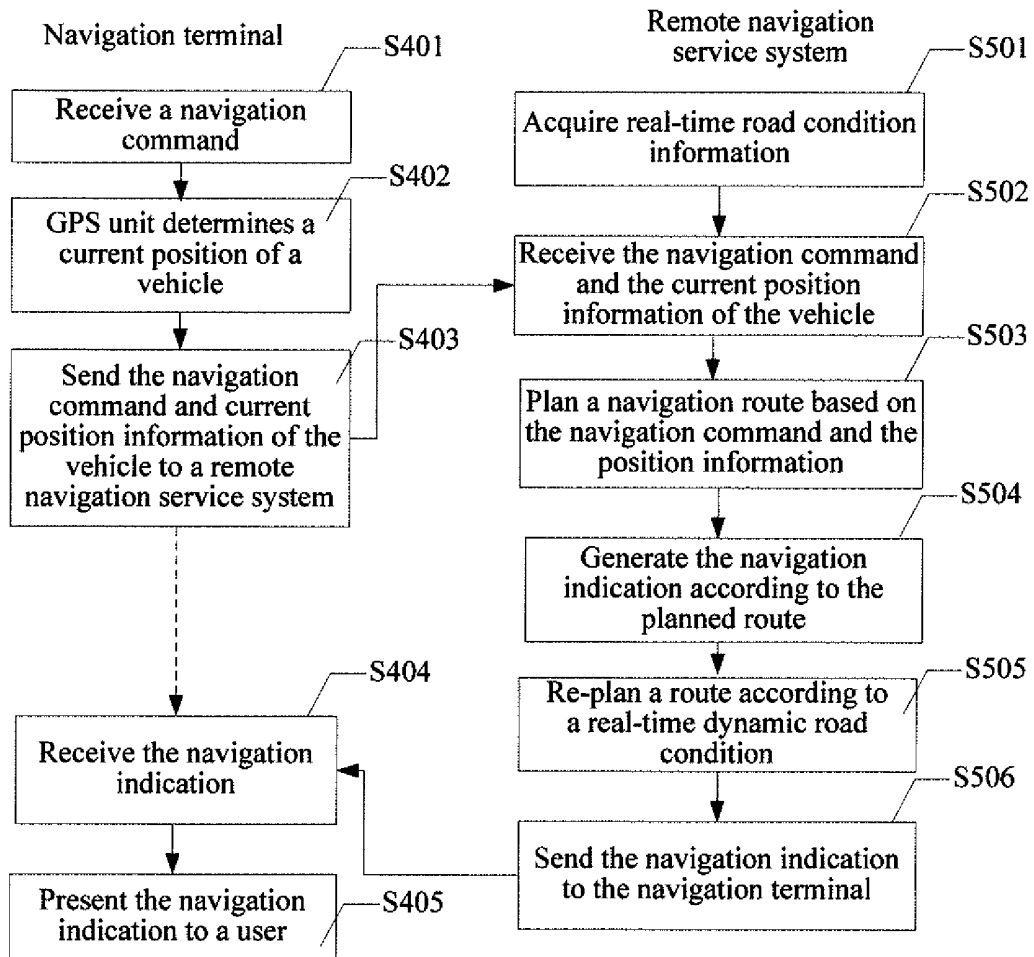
Navigation terminal

S401

Receive a navigation command

S402

GPS unit determines a current position of a vehicle

S403

Send the navigation command and current position information of the vehicle to a remote navigation service system

S404

Receive the navigation indication

Present the navigation indication to a user

S405

Remote navigation service system

S501

Acquire real-time road condition information

S502

Receive the navigation command and the current position information of the vehicle

S503

Plan a navigation route based on the navigation command and the position information

S504

Generate the navigation indication according to the planned route

S505

Re-plan a route according to a real-time dynamic road condition

S506

Send the navigation indication to the navigation terminal